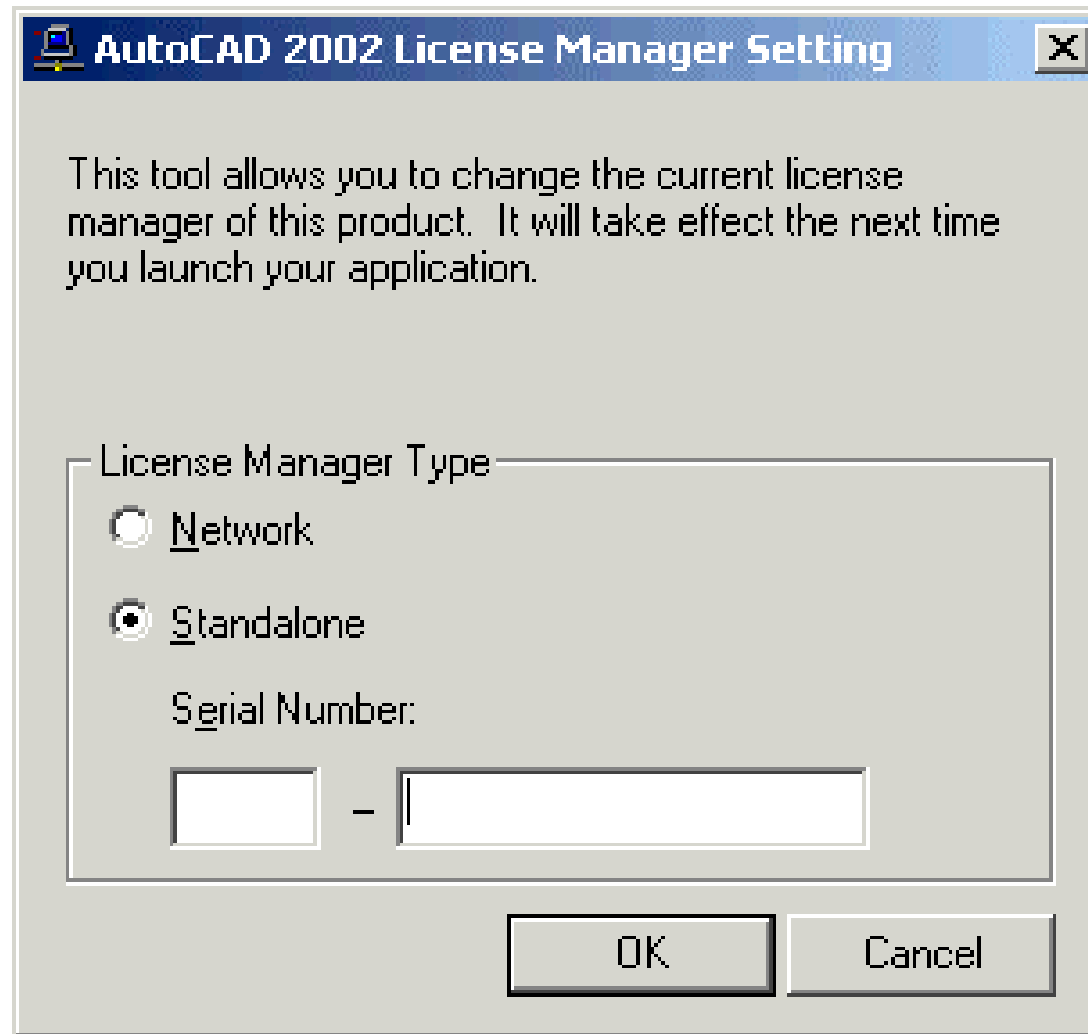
AutoCAD 2002 License Manager Setting

X

This tool allows you to change the current license manager of this product. It will take effect the next time you launch your application.

License Manager Type

Network

Standalone

Serial Number:

–

OK

Cancel